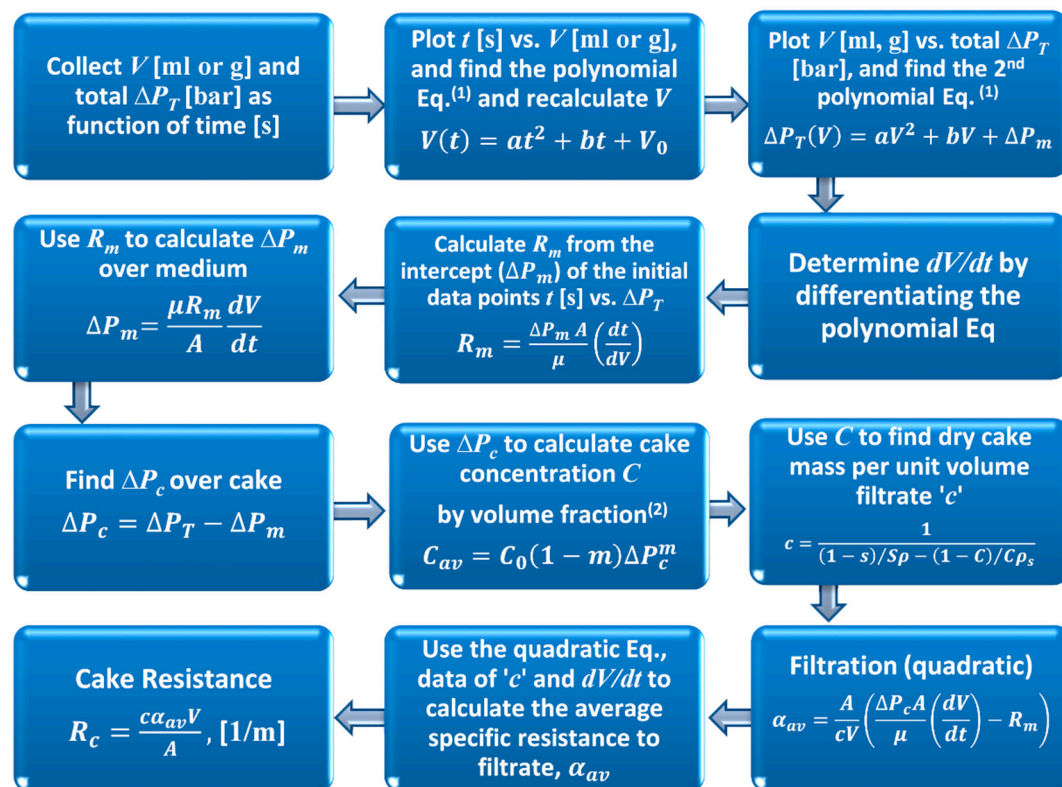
Collect $V$ [ml or g] and total $\Delta P_T$ [bar] as function of time [s]

Plot $t$ [s] vs. $V$ [ml or g], and find the polynomial Eq.$^{(1)}$ and recalculate $V$

$V(t) = at^2 + bt + V_0$

Plot $V$ [ml, g] vs. total $\Delta P_T$ [bar], and find the 2$^{nd}$ polynomial Eq. $^{(1)}$

$\Delta P_T(V) = aV^2 + bV + \Delta P_m$

Determine $dV/dt$ by differentiating the polynomial Eq

Calculate $R_m$ from the intercept ($\Delta P_m$) of the initial data points $t$ [s] vs. $\Delta P_T$

$R_m = \frac{\Delta P_m A}{\mu}\left(\frac{dt}{dV}\right)$

Use $R_m$ to calculate $\Delta P_m$ over medium

$\Delta P_m = \frac{\mu R_m}{A}\frac{dV}{dt}$

Find $\Delta P_c$ over cake

$\Delta P_c = \Delta P_T - \Delta P_m$

Use $\Delta P_c$ to calculate cake concentration $C$ by volume fraction$^{(2)}$

$C_{av} = C_0(1-m)\Delta P_c^m$

Use $C$ to find dry cake mass per unit volume filtrate '$c$'

$c = \frac{1}{(1-s)/S\rho - (1-C)/C\rho_s}$

Filtration (quadratic)

$\alpha_{av} = \frac{A}{cV}\left(\frac{\Delta P_c A}{\mu}\left(\frac{dV}{dt}\right) - R_m\right)$

Use the quadratic Eq., data of '$c$' and $dV/dt$ to calculate the average specific resistance to filtrate, $\alpha_{av}$

Cake Resistance

$R_c = \frac{c\alpha_{av}V}{A}$, [1/m]